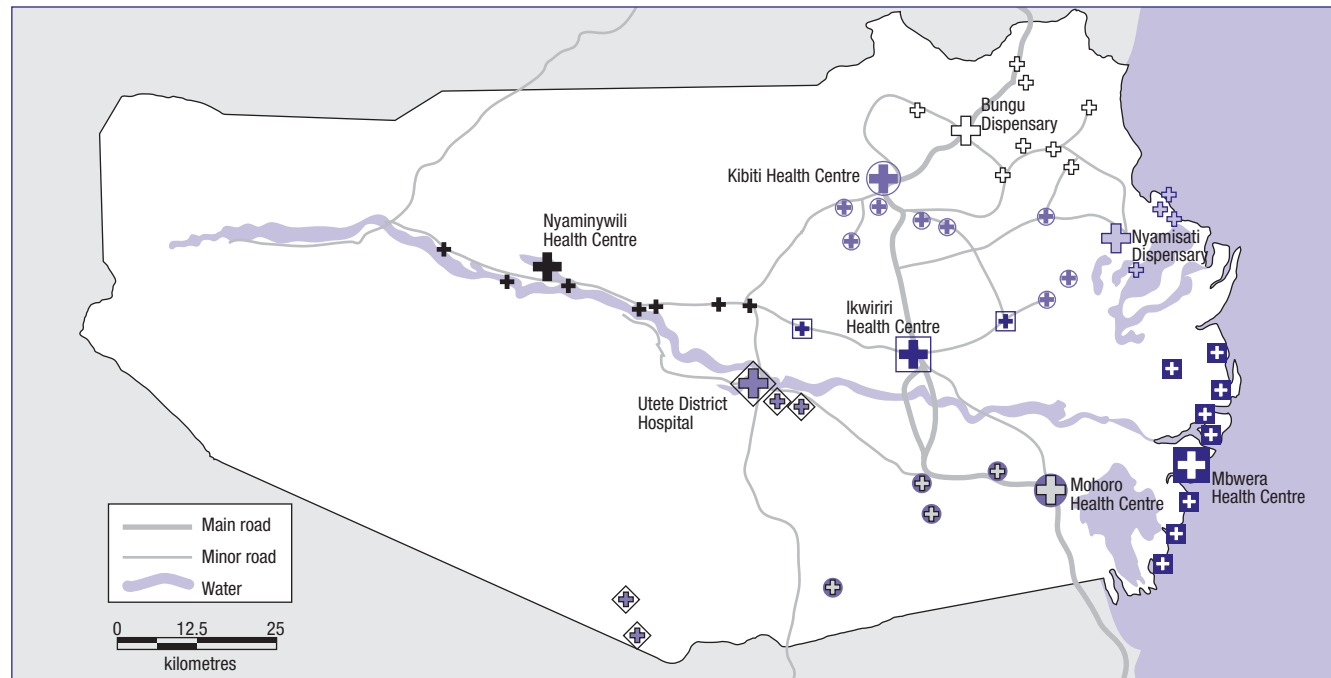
Bungu Dispensary

Kibiti Health Centre

Nyaminywili Health Centre

Nyamisati Dispensary

Ikwiriri Health Centre

Utete District Hospital

Mohoro Health Centre

Mbwera Health Centre

Main road

Minor road

Water

0 12.5 25

kilometres